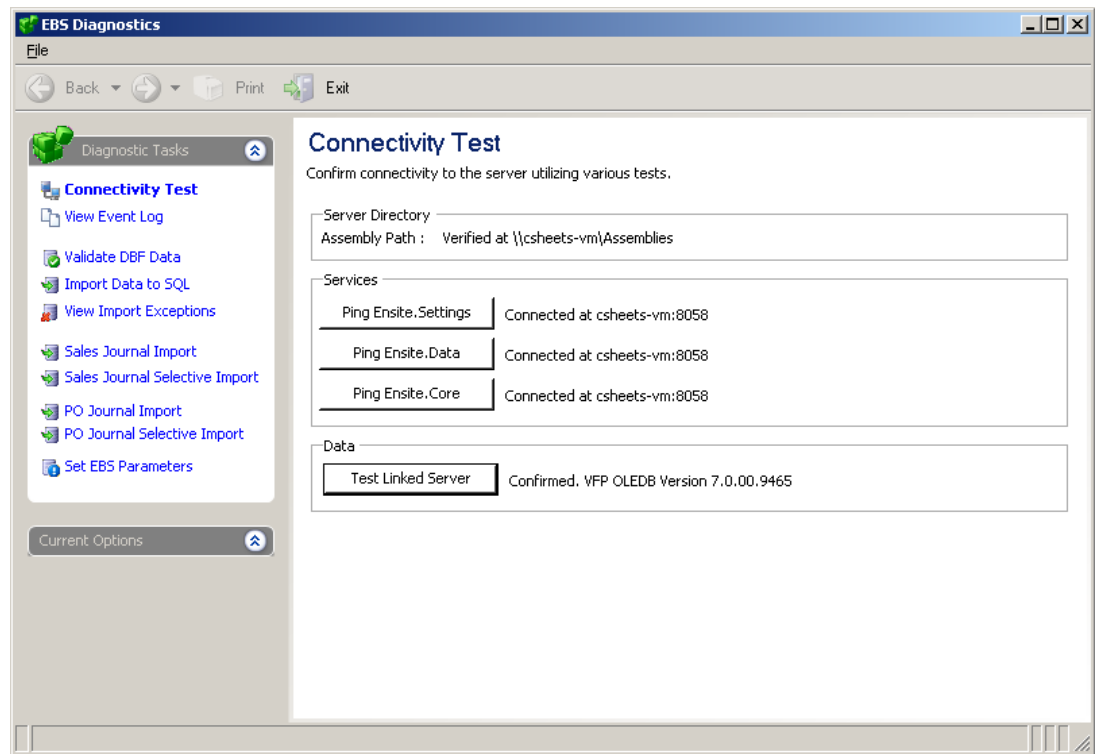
EBS Diagnostics

File

Back Print Exit

Diagnostic Tasks

Connectivity Test
View Event Log

Validate DBF Data
Import Data to SQL
View Import Exceptions

Sales Journal Import
Sales Journal Selective Import

PO Journal Import
PO Journal Selective Import

Set EBS Parameters

Current Options

Connectivity Test

Confirm connectivity to the server utilizing various tests.

Server Directory
Assembly Path : Verified at \\csheets-vm\Assemblies

Services
Ping Ensite.Settings Connected at csheets-vm:8058
Ping Ensite.Data Connected at csheets-vm:8058
Ping Ensite.Core Connected at csheets-vm:8058

Data
Test Linked Server Confirmed. VFP OLEDB Version 7.0.00.9465